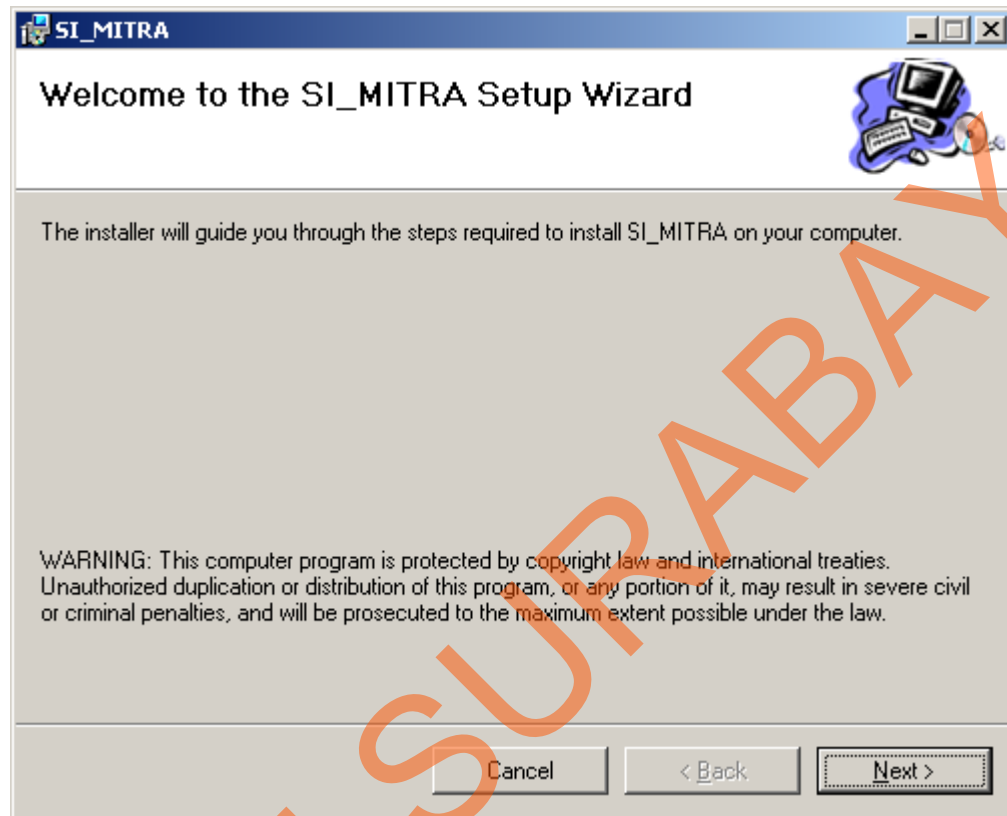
SI_MITRA

Welcome to the SI_MITRA Setup Wizard

The installer will guide you through the steps required to install SI_MITRA on your computer.

WARNING: This computer program is protected by copyright law and international treaties. Unauthorized duplication or distribution of this program, or any portion of it, may result in severe civil or criminal penalties, and will be prosecuted to the maximum extent possible under the law.

Cancel
< Back
Next >

SURABAY